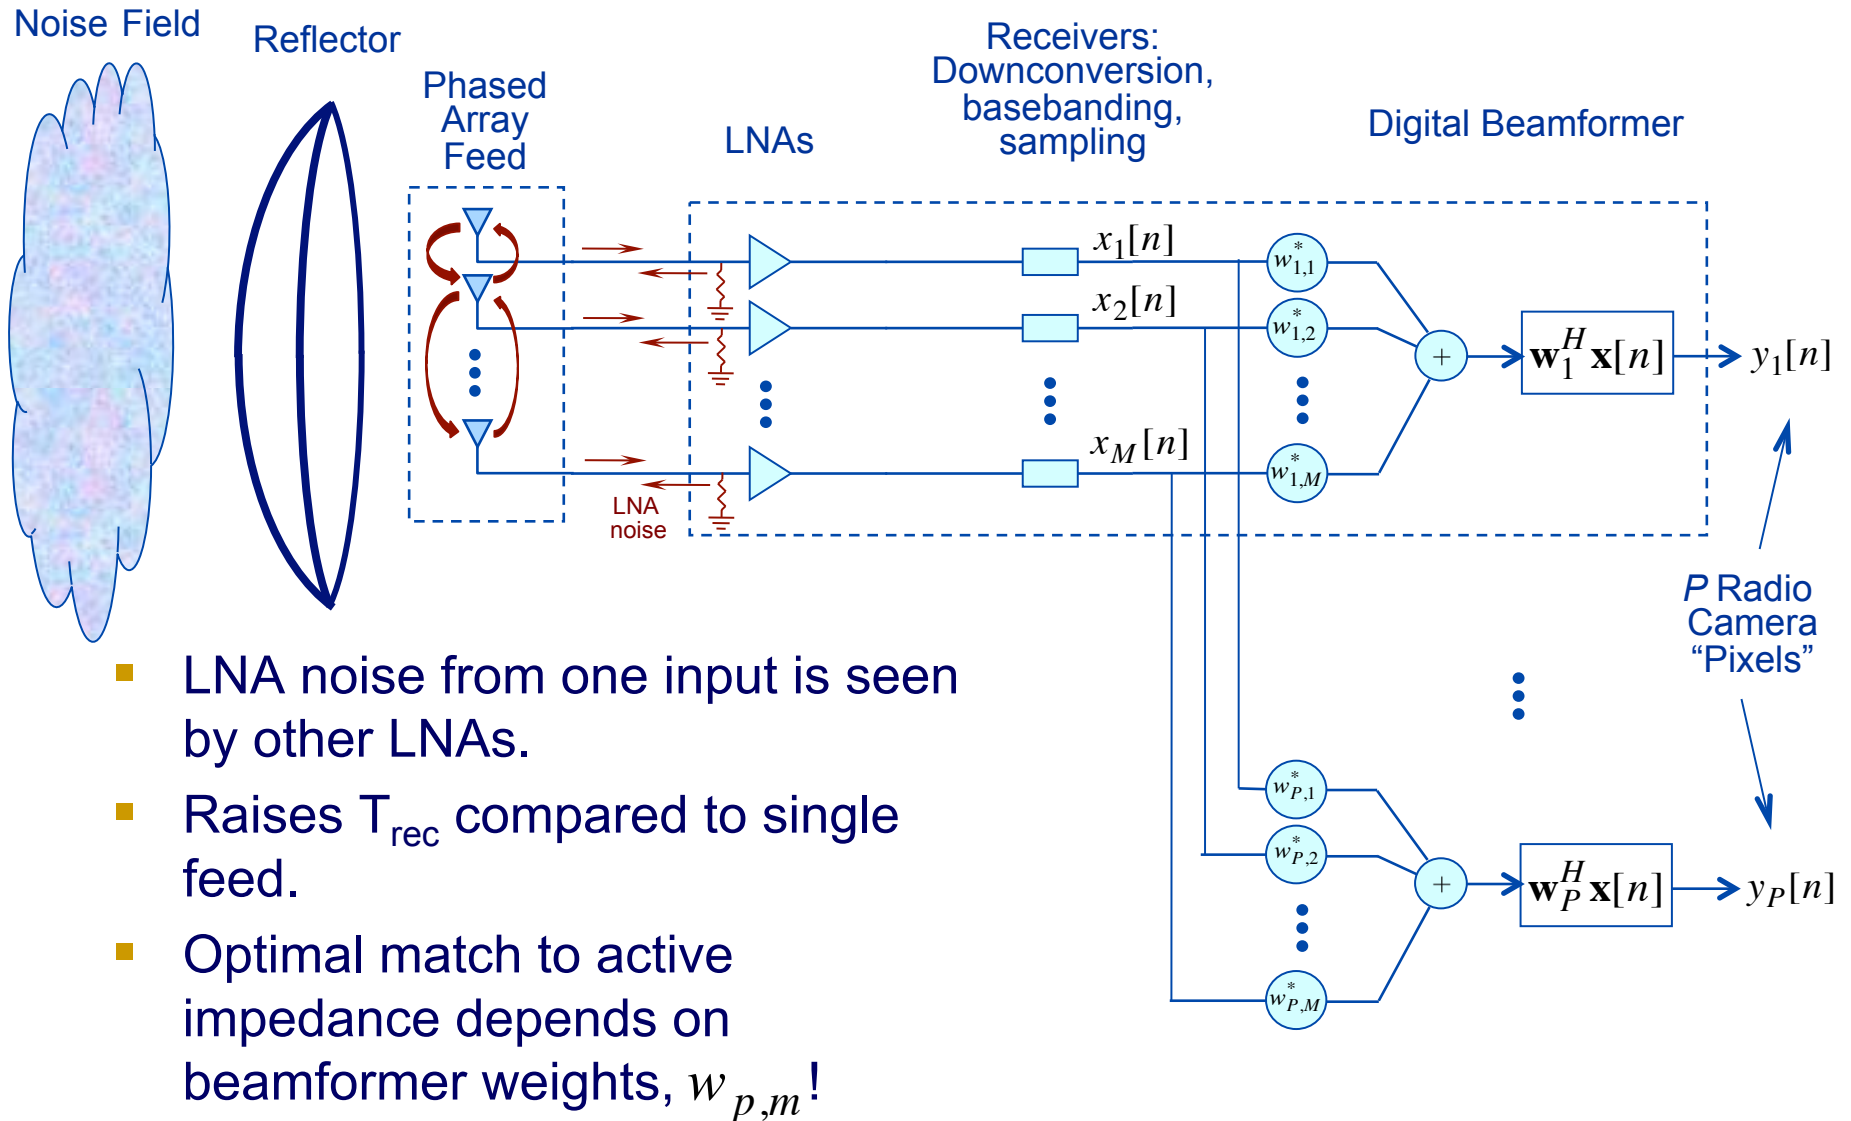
Noise Field

Reflector

Phased Array Feed

LNAs

Receivers: Downconversion, basebanding, sampling

Digital Beamformer

$x_1[n]$

$x_2[n]$

$x_M[n]$

LNA noise

$w^*_{1,1}$

$w^*_{1,2}$

$w^*_{1,M}$

$+$

$\mathbf{w}_1^H\mathbf{x}[n]$

$y_1[n]$

*P* Radio Camera “Pixels”

$w^*_{P,1}$

$w^*_{P,2}$

$w^*_{P,M}$

$+$

$\mathbf{w}_P^H\mathbf{x}[n]$

$y_P[n]$

- LNA noise from one input is seen by other LNAs.
- Raises T$_{rec}$ compared to single feed.
- Optimal match to active impedance depends on beamformer weights, $w_{p,m}$!